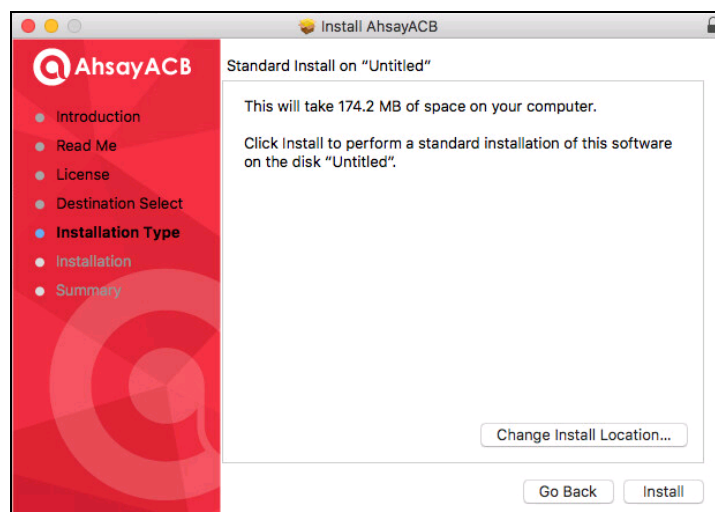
Install AhsayACB

AhsayACB

Introduction
Read Me
License
Destination Select
Installation Type
Installation
Summary

Standard Install on “Untitled”

This will take 174.2 MB of space on your computer.

Click Install to perform a standard installation of this software on the disk “Untitled”.

Change Install Location...

Go Back
Install